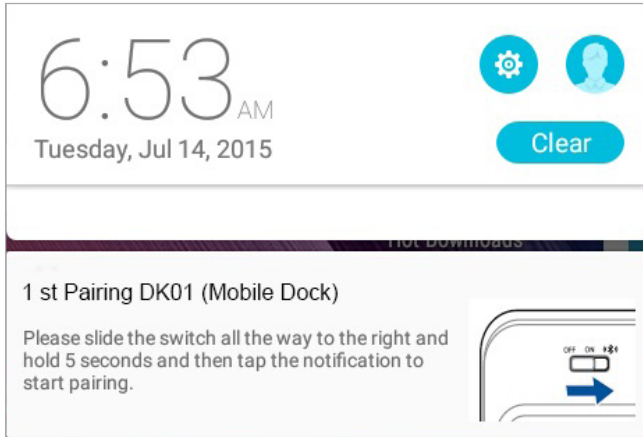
6:53 AM

Tuesday, Jul 14, 2015

Clear

Hot Downloads

1 st Pairing DK01 (Mobile Dock)

Please slide the switch all the way to the right and hold 5 seconds and then tap the notification to start pairing.

OFF ON